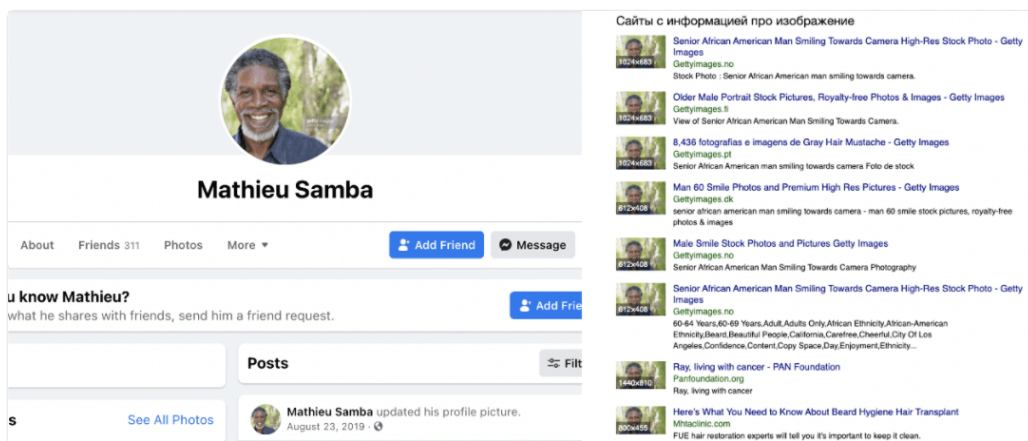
Mathieu Samba

About Friends 311 Photos More ▾

Add Friend Message

u know Mathieu?

what he shares with friends, send him a friend request.

Add Frie

Posts

Filt

s

See All Photos

Mathieu Samba updated his profile picture.

August 23, 2019 ·

Сайты с информацией про изображение

1024×683 Senior African American Man Smiling Towards Camera High-Res Stock Photo - Getty Images
Gettyimages.no
Stock Photo : Senior African American man smiling towards camera.

1024×683 Older Male Portrait Stock Pictures, Royalty-free Photos & Images - Getty Images
Gettyimages.fi
View of Senior African American Man Smiling Towards Camera.

1024×683 8,436 fotografias e imagens de Gray Hair Mustache - Getty Images
Gettyimages.pt
Senior African American man smiling towards camera Foto de stock

612×408 Man 60 Smile Photos and Premium High Res Pictures - Getty Images
Gettyimages.dk
senior african american man smiling towards camera - man 60 smile stock pictures, royalty-free photos & images

612×408 Male Smile Stock Photos and Pictures Getty Images
Gettyimages.no
Senior African American Man Smiling Towards Camera Photography

612×408 Senior African American Man Smiling Towards Camera High-Res Stock Photo - Getty Images
Gettyimages.no
60-64 Years,60-69 Years,Adult,Adults Only,African Ethnicity,African-American Ethnicity,Beard,Beautiful People,California,Carefree,Cheerful,City Of Los Angeles,Confidence,Content,Copy Space,Day,Enjoyment,Ethnicity...

1440×810 Ray, living with cancer - PAN Foundation
Panfoundation.org
Ray, living with cancer

800×455 Here's What You Need to Know About Beard Hygiene Hair Transplant
Mhtaclinic.com
FUE hair restoration experts will tell you it's important to keep it clean.